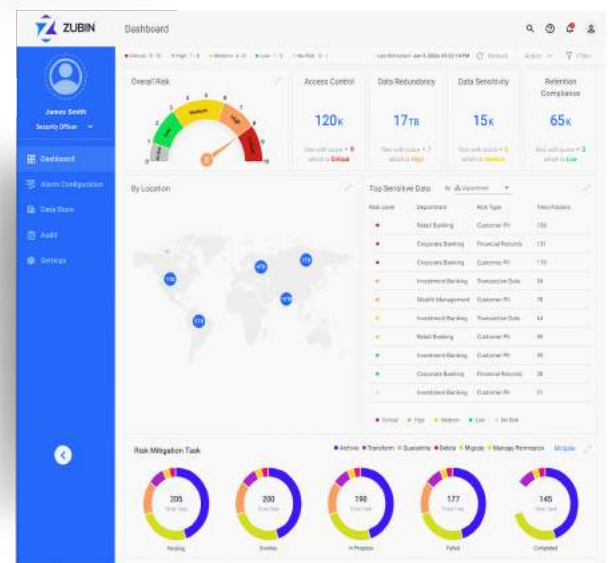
ZUBIN

Dashboard

James Smith
Security Officer

Dashboard
Alarm Configuration
Data Store
Audit
Settings

Overall Risk

Access Control
120K

Data Redundancy
17TB

Data Sensitivity
15K

Retention Compliance
65K

By Location

Top Sensitive Data

| Risk Level | Department | Risk Type | Files/Folders |
|---|---|---|---|
| | Retail Banking | Customer PII | 150 |
| | Corporate Banking | Financial Records | 131 |
| | Corporate Banking | Customer PII | 110 |
| | Investment Banking | Transaction Data | 94 |
| | Wealth Management | Customer PII | 78 |
| | Investment Banking | Transaction Data | 64 |
| | Retail Banking | Customer PII | 49 |
| | Investment Banking | Customer PII | 35 |
| | Corporate Banking | Financial Records | 28 |
| | Investment Banking | Customer PII | 21 |

Critical High Medium Low No Risk

Risk Mitigation Task

Archive Transform Quarantine Delete Migrate Manage Permission

205
Pending

200
Overdue

198
In Progress

177
Failed

145
Completed